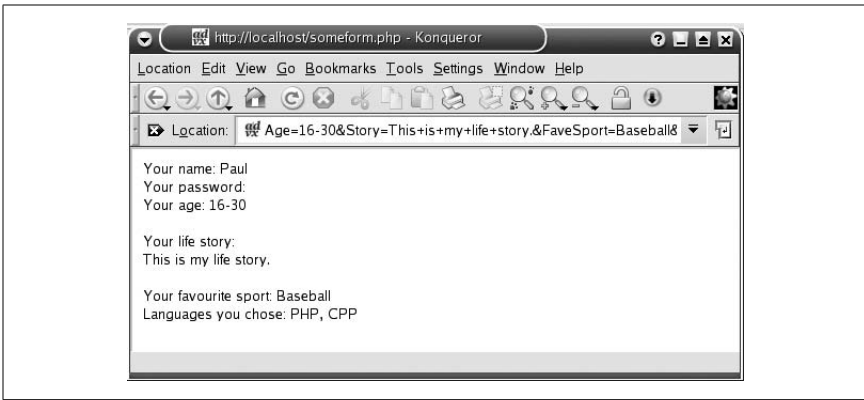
http://localhost/someform.php - Konqueror

Location Edit View Go Bookmarks Tools Settings Window Help

Location: Age=16-30&Story=This+is+my+life+story.&FaveSport=Baseball&

Your name: Paul
Your password:
Your age: 16-30

Your life story:
This is my life story.

Your favourite sport: Baseball
Languages you chose: PHP, CPP